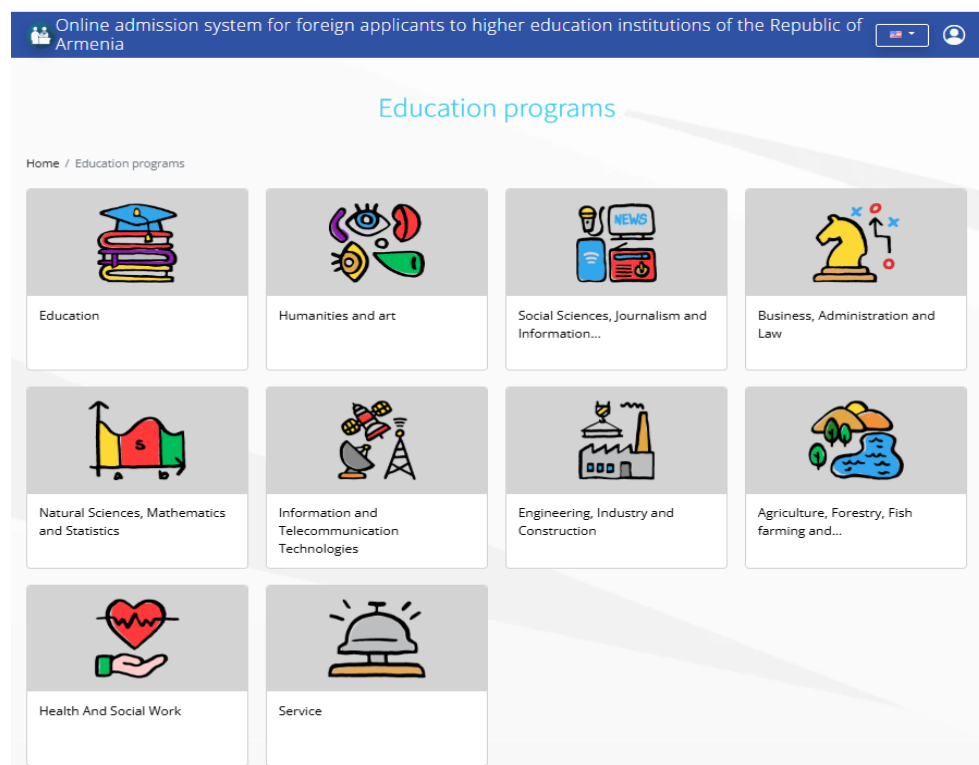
Online admission system for foreign applicants to higher education institutions of the Republic of Armenia

Education programs

Home / Education programs

NEWS

Education

Humanities and art

Social Sciences, Journalism and Information...

Business, Administration and Law

S

a b

Natural Sciences, Mathematics and Statistics

Information and Telecommunication Technologies

Engineering, Industry and Construction

Agriculture, Forestry, Fish farming and...

Health And Social Work

Service